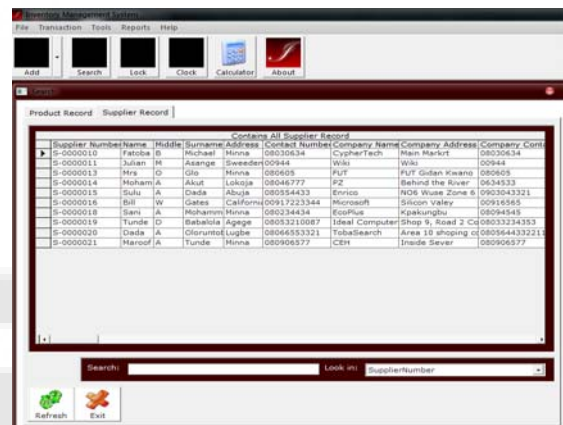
Inventory Management System

File Transaction Tools Reports Help

Add Search Lock Clock Calculator About

Product Record Supplier Record

Contains All Supplier Record

| Supplier Number | Name | Middle | Surname | Address | Contact Number | Company Name | Company Address | Company Conta |
|---|---|---|---|---|---|---|---|---|
| S-0000010 | Fatoba | B | Michael | Minna | 08030634 | CypherTech | Main Markrt | 08030634 |
| S-0000011 | Julian | M | Asange | Sweeden | 00944 | Wiki | Wiki | 00944 |
| S-0000013 | Mrs | O | Glo | Minna | 080605 | FUT | FUT Gidan Kwano | 080605 |
| S-0000014 | Moham | A | Akut | Lokoja | 08046777 | PZ | Behind the River | 0634533 |
| S-0000015 | Sulu | A | Dada | Abuja | 080554433 | Enrico | NO6 Wuse Zone 6 | 0903043321 |
| S-0000016 | Bill | W | Gates | California | 00917223344 | Microsoft | Silicon Valley | 00916565 |
| S-0000018 | Sani | A | Mohamm | Minna | 080234434 | EcoPlus | Kpakungbu | 08094545 |
| S-0000019 | Tunde | O | Babalola | Agege | 08053210087 | Ideal Computer | Shop 9, Road 2 Co | 08033234353 |
| S-0000020 | Dada | A | Oloruntol | Lugbe | 08066553321 | TobaSearch | Area 10 shoping c | 0805644332211 |
| S-0000021 | Maroof | A | Tunde | Minna | 080906577 | CEH | Inside Sever | 080906577 |

Search: Look in: SupplierNumber

Refresh Exit